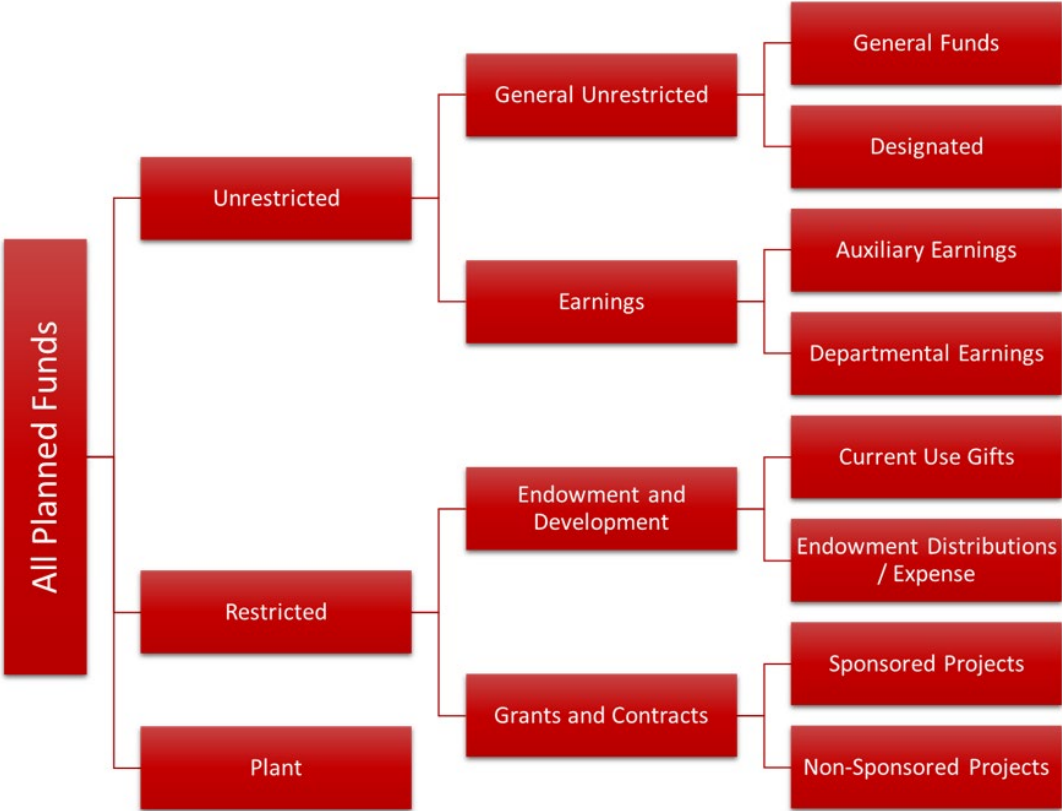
All Planned Funds

Unrestricted

General Unrestricted

General Funds

Designated

Earnings

Auxiliary Earnings

Departmental Earnings

Restricted

Endowment and Development

Current Use Gifts

Endowment Distributions / Expense

Grants and Contracts

Sponsored Projects

Non-Sponsored Projects

Plant